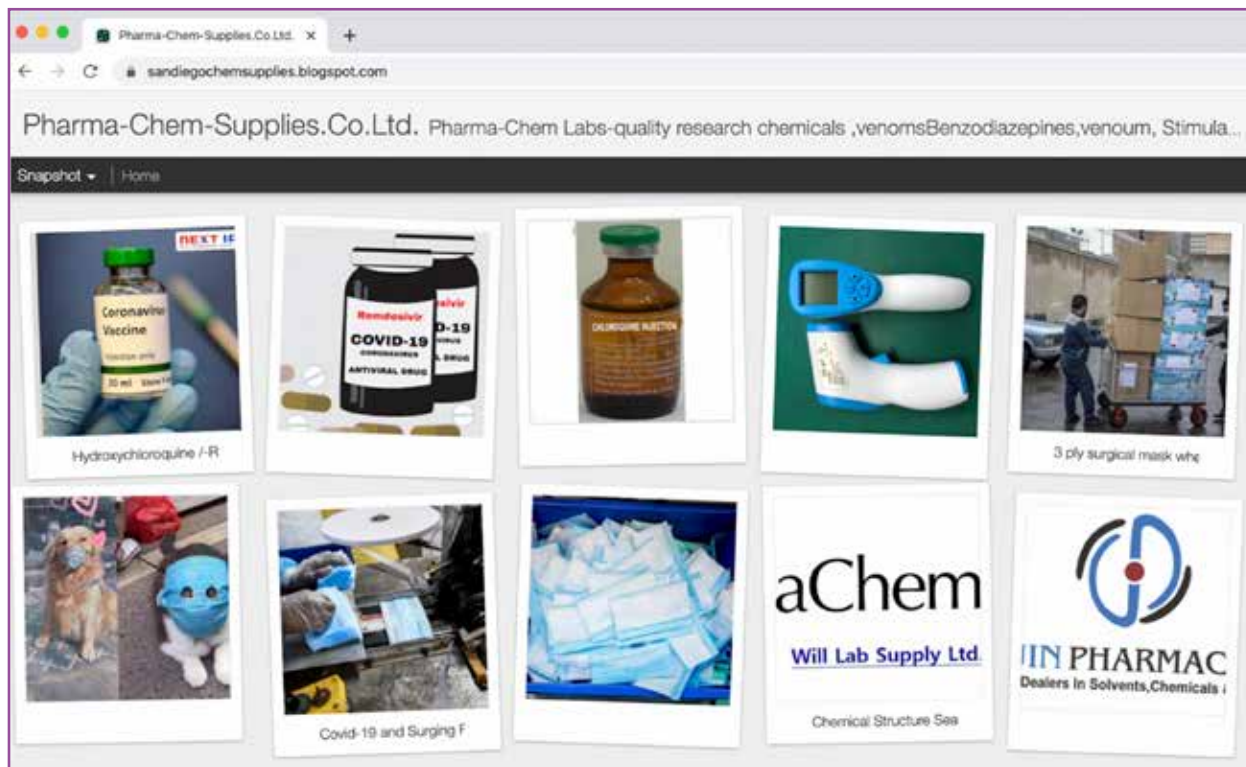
Pharma-Chem-Supplies.Co.Ltd. ×
+
sandiegochemsupplies.blogspot.com

Pharma-Chem-Supplies.Co.Ltd. Pharma-Chem Labs-quality research chemicals ,venomsBenzodiazepines,venoum, Stimula...

Snapshot ▾ | Home

NEXT
Coronavirus Vaccine
30 ml

Hydroxychloroquine /-R

Remdesivir
COVID-19
CORONAVIRUS
ANTIVIRAL DRUG
-19
DRUG

CHLOROQUINE INJECTION

3 ply surgical mask whe

Covid-19 and Surging F

aChem
Will Lab Supply Ltd.

Chemical Structure Sea

IN PHARMAC
Dealers In Solvents,Chemicals